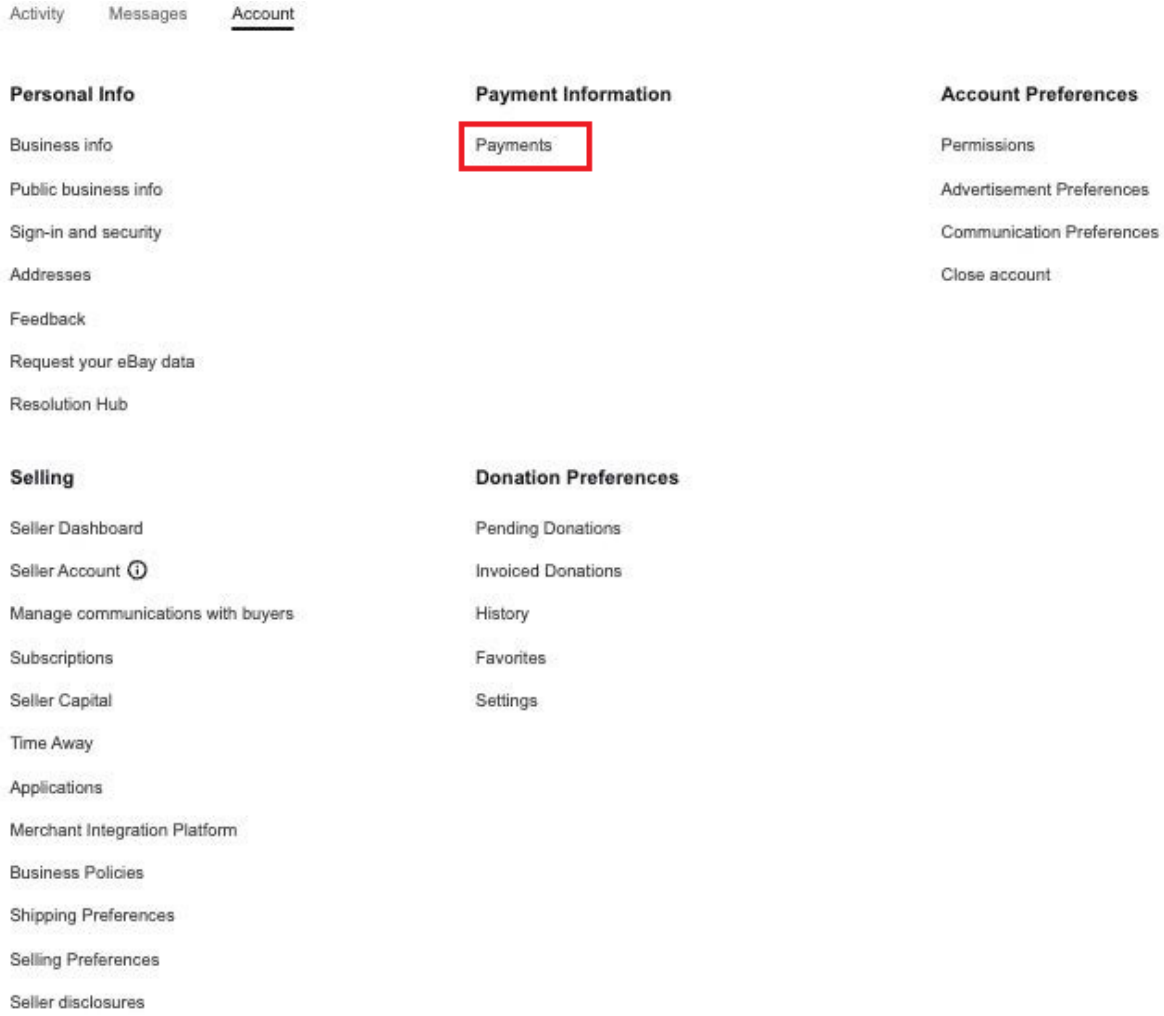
Activity Messages Account

Personal Info

Business info

Public business info

Sign-in and security

Addresses

Feedback

Request your eBay data

Resolution Hub

Selling

Seller Dashboard

Seller Account

Manage communications with buyers

Subscriptions

Seller Capital

Time Away

Applications

Merchant Integration Platform

Business Policies

Shipping Preferences

Selling Preferences

Seller disclosures

Payment Information

Payments

Donation Preferences

Pending Donations

Invoiced Donations

History

Favorites

Settings

Account Preferences

Permissions

Advertisement Preferences

Communication Preferences

Close account